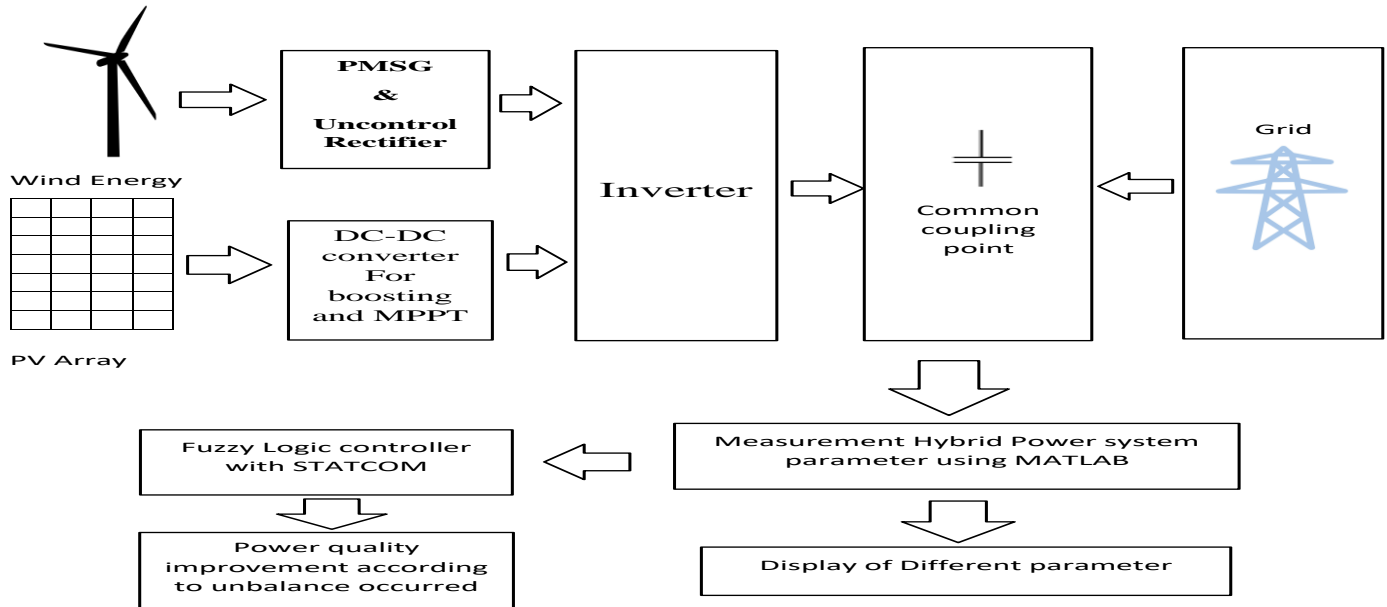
Wind Energy

PMSG
&
Uncontrol
Rectifier

PV Array

DC-DC
converter
For
boosting
and MPPT

Inverter

Common
coupling
point

Grid

Fuzzy Logic controller
with STATCOM

Measurement Hybrid Power system
parameter using MATLAB

Power quality
improvement according
to unbalance occurred

Display of Different parameter